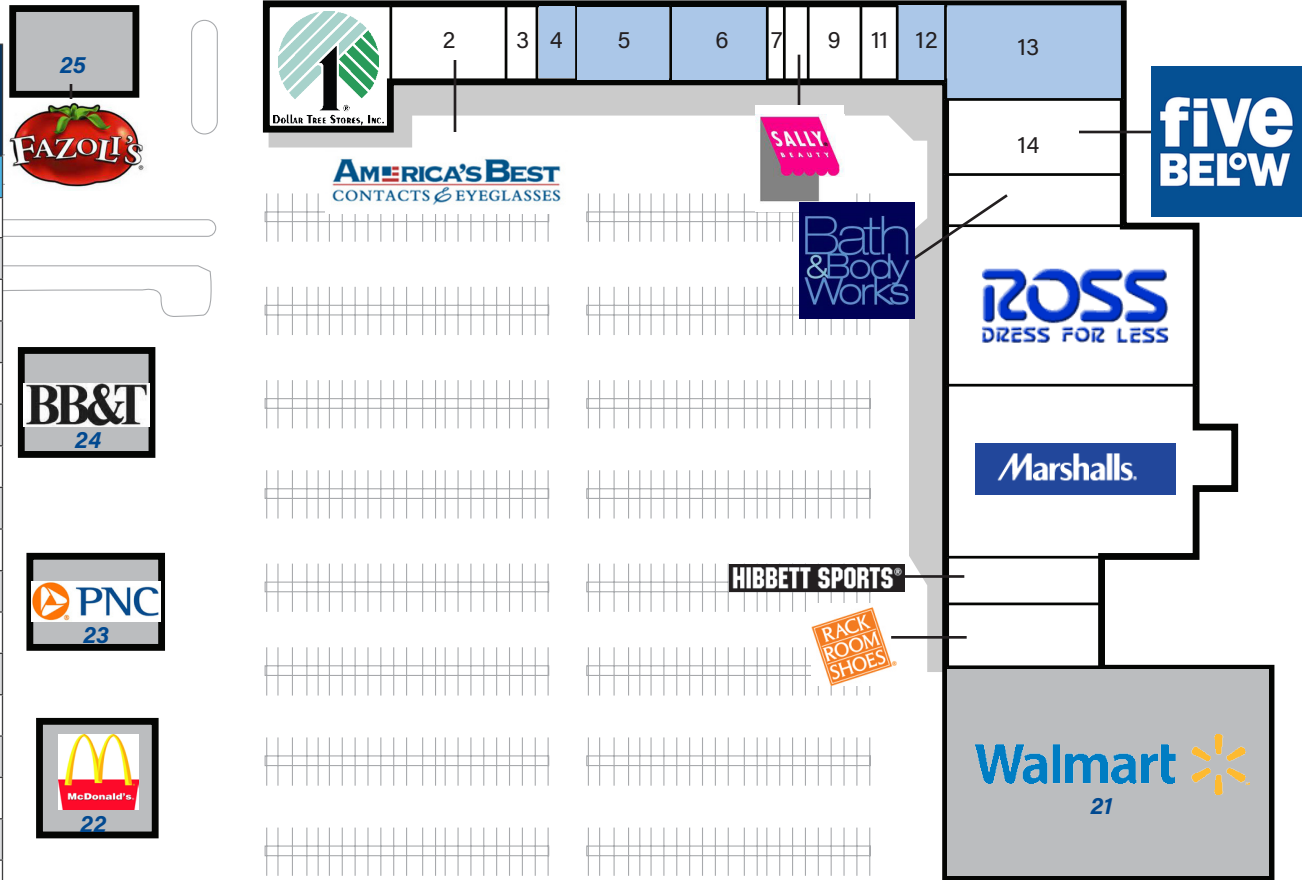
25
FAZOLI'S
1
DOLLAR TREE STORES, INC.
2
3
4
5
6
7
9
11
12
13
14
five BELOW
AMERICA'S BEST
CONTACTS & EYEGLASSES
SALLY BEAUTY
Bath & Body Works
ROSS
DRESS FOR LESS
BB&T
24
Marshalls.
PNC
23
HIBBETT SPORTS®
RACK ROOM SHOES
McDonald's
22
Walmart
21